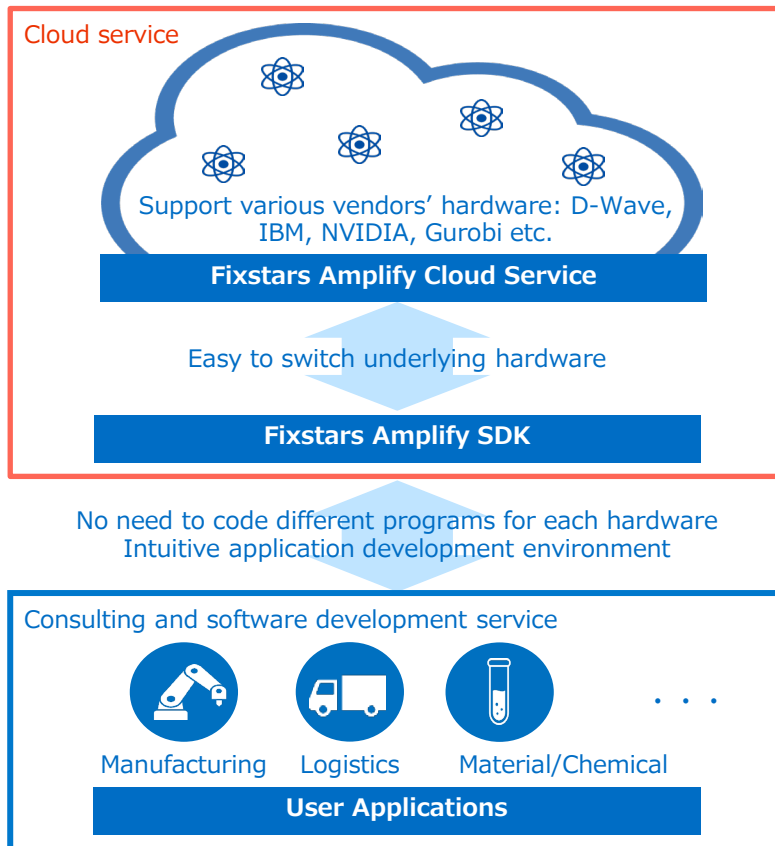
Cloud service

Support various vendors' hardware: D-Wave, IBM, NVIDIA, Gurobi etc.

Fixstars Amplify Cloud Service

Easy to switch underlying hardware

Fixstars Amplify SDK

No need to code different programs for each hardware
Intuitive application development environment

Consulting and software development service

...

Manufacturing

Logistics

Material/Chemical

User Applications